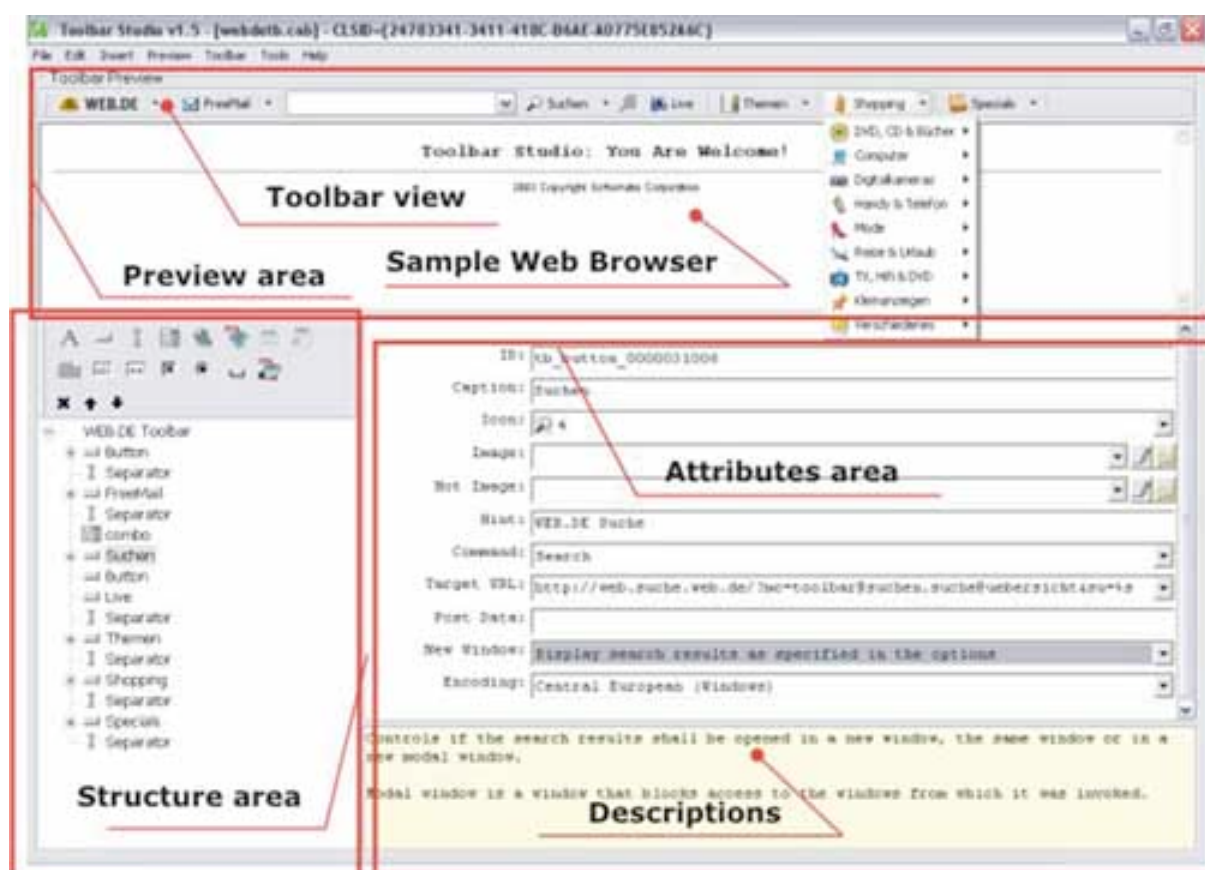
Toolbar Studio v1.5 - [webdetb.cab] - CLSID={24783341-3411-418C-B6AE-A0775E85266C}

File Edit Insert Preview Toolbar Tools Help

Toolbar Preview

WEB.DE FreeMail Suchen Live Themen Shopping Specials

DVD, CD & Bücher
Computer
Digitalkameras
Handy & Telefon
Mode
Reise & Urlaub
TV, Hifi & DVD
Kleinanzeigen
Verschiedenes

Toolbar Studio: You Are Welcome!

2003 Copyright Softomate Corporation

Toolbar view

Sample Web Browser

Preview area

WEB.DE Toolbar
Button
Separator
FreeMail
Separator
combo
Suchen
Button
Live
Separator
Themen
Separator
Shopping
Separator
Specials
Separator

ID: tb_button_0000031006
Caption: Suchen
Icon: 4
Image:
Hot Image:
Hint: WEB.DE Suche
Command: Search
Target URL: http://web.suche.web.de/?mc=toolbar$suchen.suche@uebersicht&su=+s
Post Data:
New Window: Display search results as specified in the options
Encoding: Central European (Windows)

Attributes area

Controls if the search results shall be opened in a new window, the same window or in a new modal window.

Modal window is a window that blocks access to the windows from which it was invoked.

Structure area

Descriptions